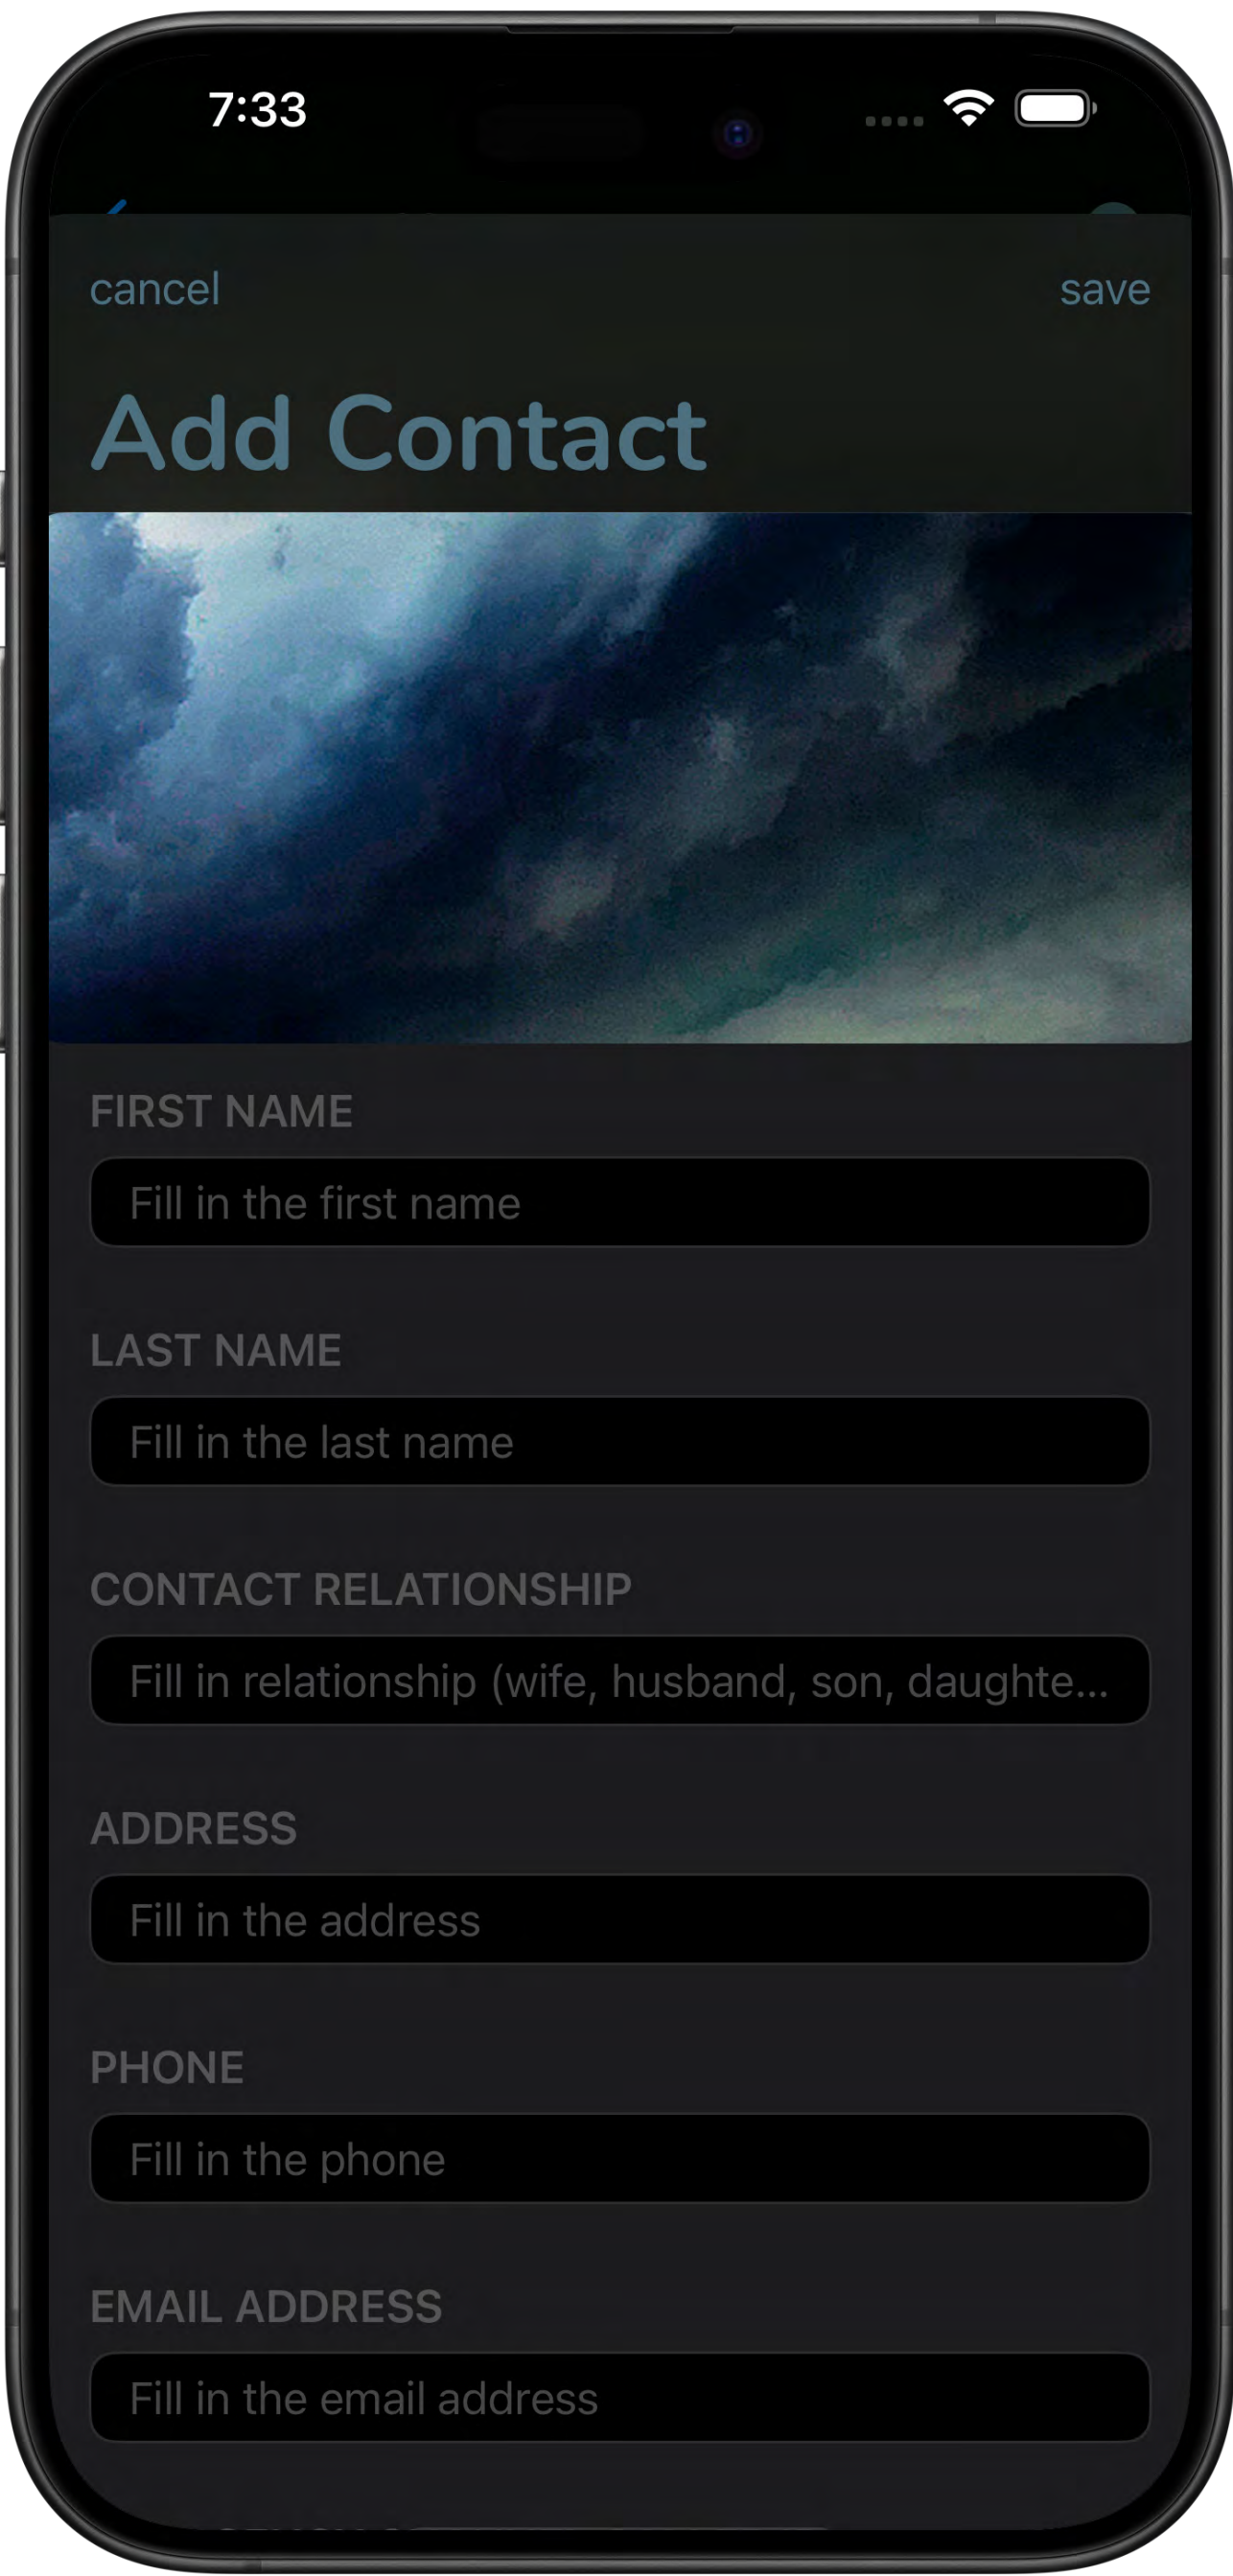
7:33

cancel

save

Add Contact

FIRST NAME

Fill in the first name

LAST NAME

Fill in the last name

CONTACT RELATIONSHIP

Fill in relationship (wife, husband, son, daughte...

ADDRESS

Fill in the address

PHONE

Fill in the phone

EMAIL ADDRESS

Fill in the email address